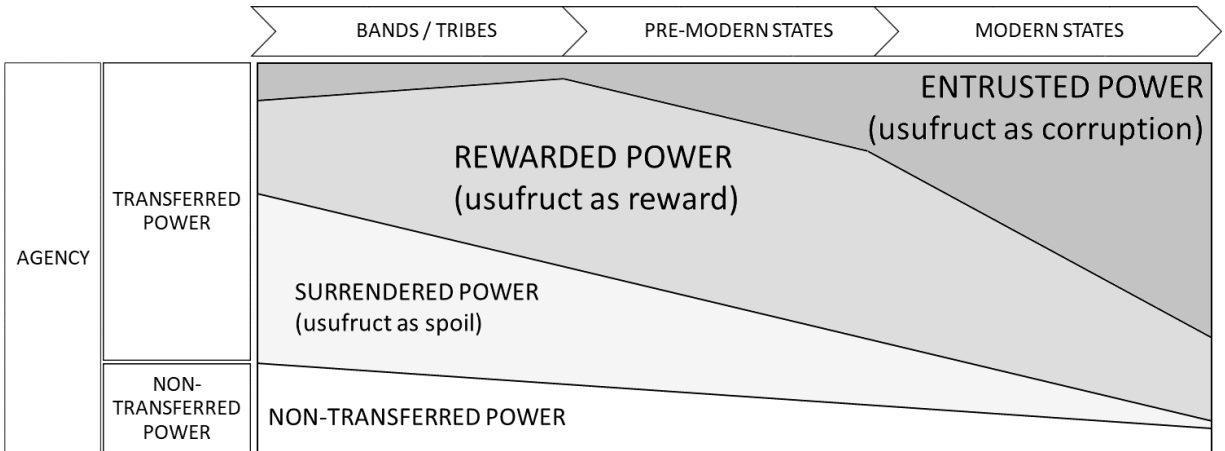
BANDS / TRIBES

PRE-MODERN STATES

MODERN STATES

AGENCY

TRANSFERRED POWER

NON-TRANSFERRED POWER

ENTRUSTED POWER
(usufruct as corruption)

REWARDED POWER
(usufruct as reward)

SURRENDERED POWER
(usufruct as spoil)

NON-TRANSFERRED POWER